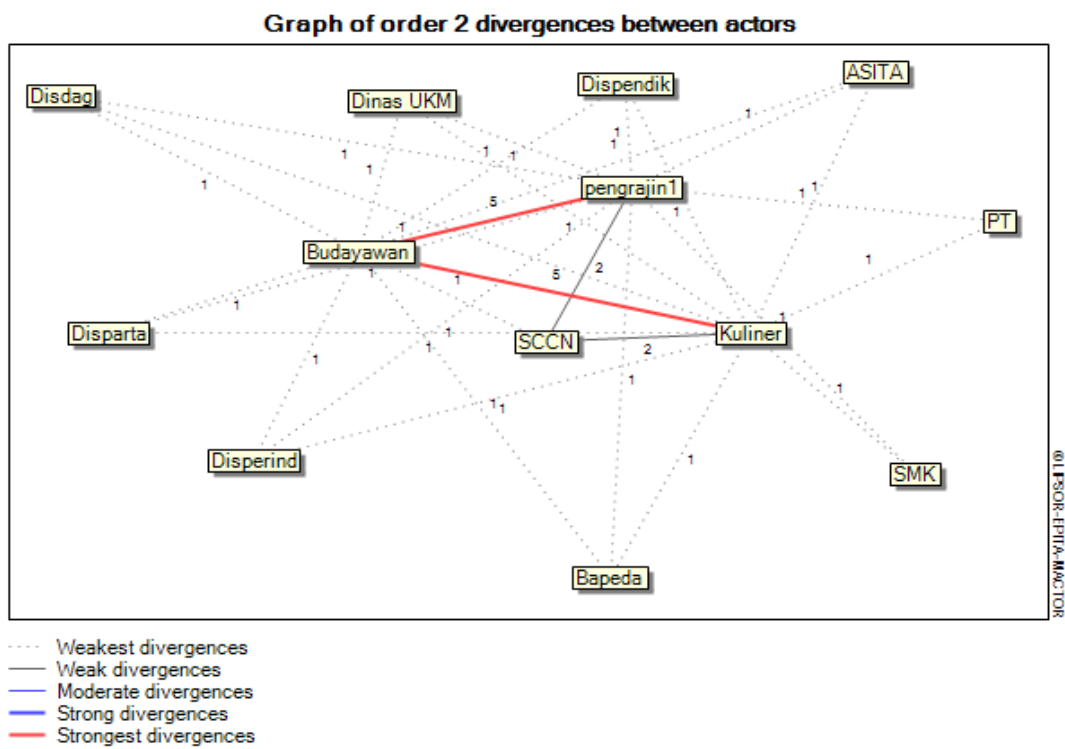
Graph of order 2 divergences between actors

Disdag
Dinas UKM
Dispendik
ASITA
pengrajin1
PT
Budayawan
Disparta
SCCN
Kuliner
Disperind
SMK
Bapeda

1 1 1 1 1 1 1 1 1 5 1 1 1 1 1 5 2 1 1 1 1 1 1 2 1 1 1 1 1 1 1

©LIPSOR-EPITA-MACTOR

Weakest divergences
Weak divergences
Moderate divergences
Strong divergences
Strongest divergences